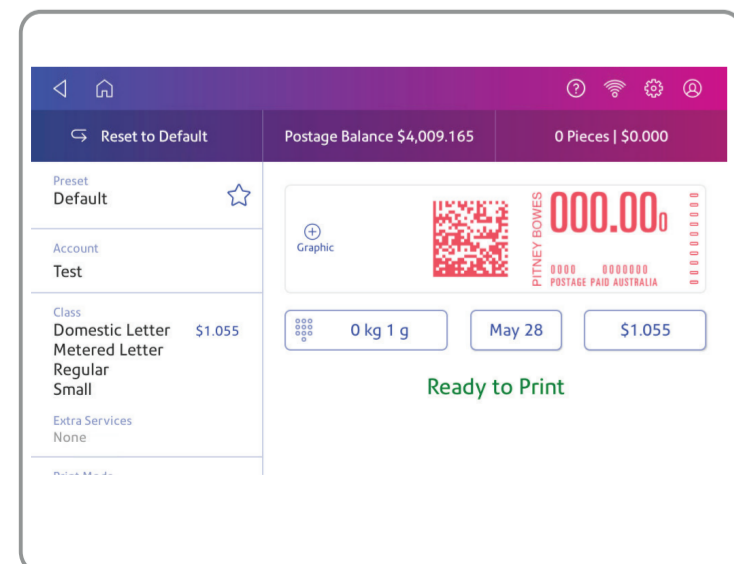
Reset to Default

Postage Balance $4,009.165

0 Pieces | $0.000

Preset
Default

Account
Test

Class
Domestic Letter $1.055
Metered Letter
Regular
Small

Extra Services
None

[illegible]

Graphic

PITNEY BOWES 000.00₀
0000 0000000
POSTAGE PAID AUSTRALIA

0 kg 1 g

May 28

$1.055

Ready to Print